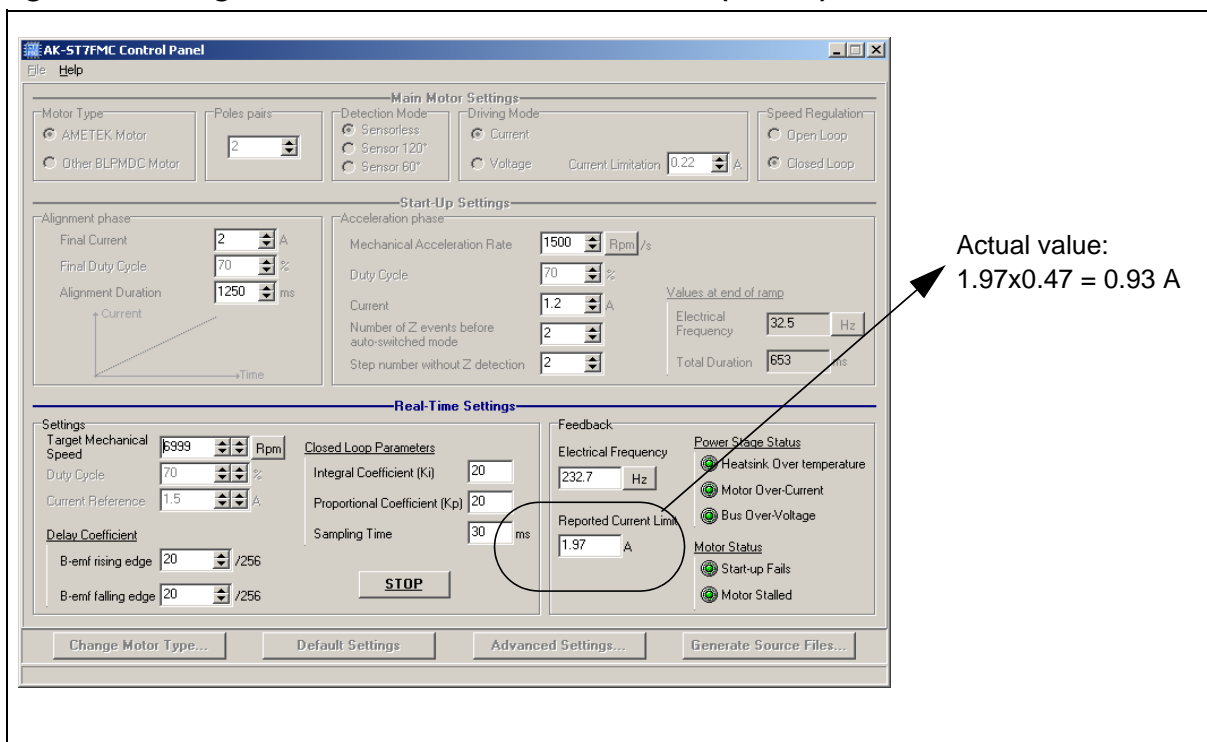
AK-ST7FMC Control Panel

File Help

Main Motor Settings

Motor Type
AMETEK Motor
Other BLPMDC Motor

Poles pairs
2

Detection Mode
Sensorless
Sensor 120°
Sensor 60°

Driving Mode
Current
Voltage
Current Limitation 0.22 A

Speed Regulation
Open Loop
Closed Loop

Start-Up Settings

Alignment phase
Final Current 2 A
Final Duty Cycle 70 %
Alignment Duration 1250 ms
Current
Time

Acceleration phase
Mechanical Acceleration Rate 1500 Rpm /s
Duty Cycle 70 %
Current 1.2 A
Number of Z events before auto-switched mode 2
Step number without Z detection 2

Values at end of ramp
Electrical Frequency 32.5 Hz
Total Duration 653 ms

Actual value:
1.97x0.47 = 0.93 A

Real-Time Settings

Settings
Target Mechanical Speed 6999 Rpm
Duty Cycle 70 %
Current Reference 1.5 A

Delay Coefficient
B-emf rising edge 20 /256
B-emf falling edge 20 /256

Closed Loop Parameters
Integral Coefficient (Ki) 20
Proportional Coefficient (Kp) 20
Sampling Time 30 ms

STOP

Feedback
Electrical Frequency
232.7 Hz

Reported Current Limit
1.97 A

Power Stage Status
Heatsink Over temperature
Motor Over-Current
Bus Over-Voltage

Motor Status
Start-up Fails
Motor Stalled

Change Motor Type...
Default Settings
Advanced Settings...
Generate Source Files...